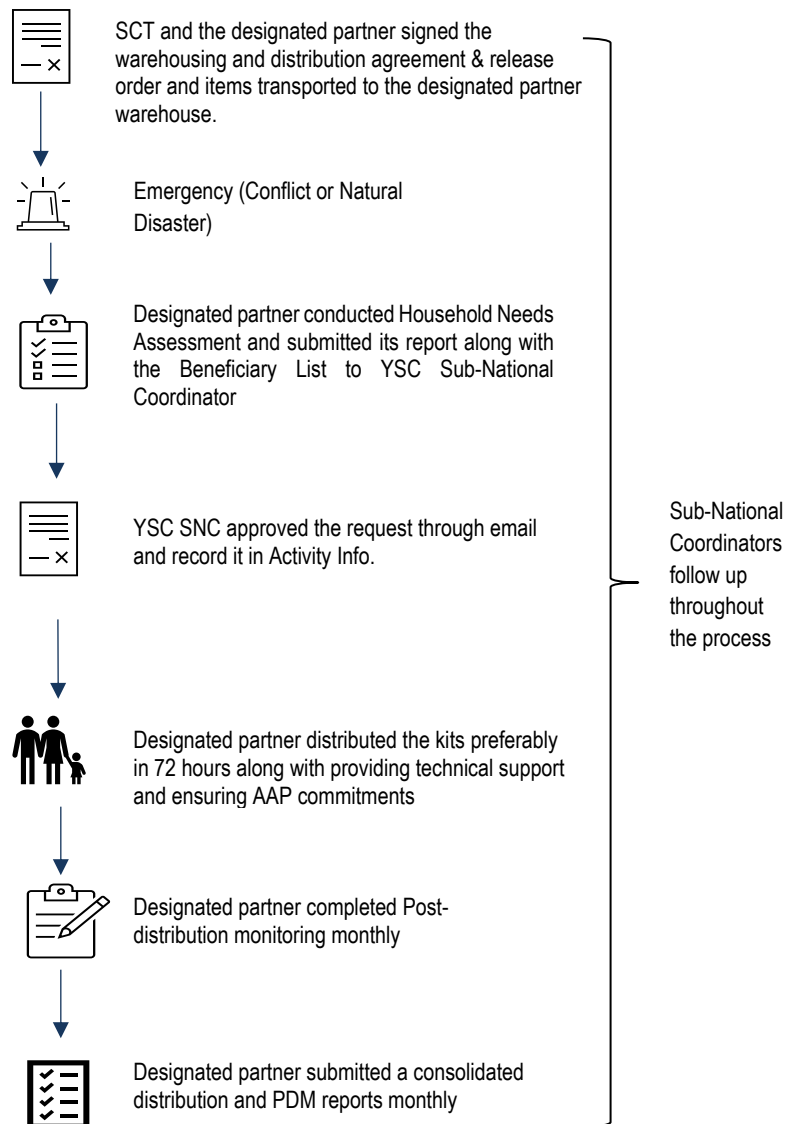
SCT and the designated partner signed the warehousing and distribution agreement & release order and items transported to the designated partner warehouse.

Emergency (Conflict or Natural Disaster)

Designated partner conducted Household Needs Assessment and submitted its report along with the Beneficiary List to YSC Sub-National Coordinator

YSC SNC approved the request through email and record it in Activity Info.

Designated partner distributed the kits preferably in 72 hours along with providing technical support and ensuring AAP commitments

Designated partner completed Post-distribution monitoring monthly

Designated partner submitted a consolidated distribution and PDM reports monthly

Sub-National Coordinators follow up throughout the process